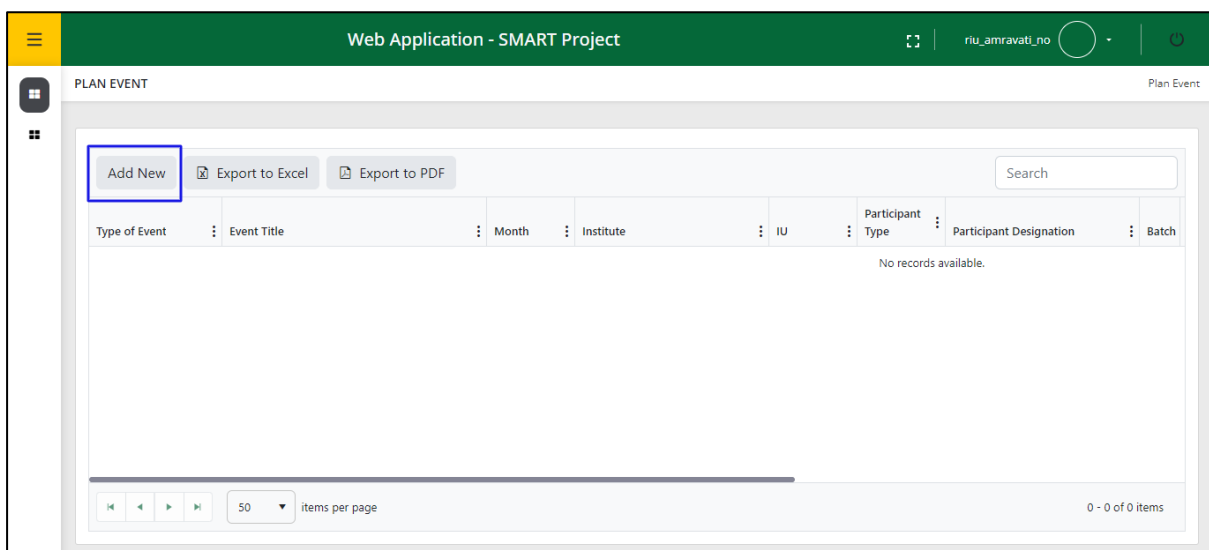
Web Application - SMART Project

riu_amravati_no

PLAN EVENT

Plan Event

Add New

Export to Excel

Export to PDF

Search

| Type of Event | Event Title | Month | Institute | IU | Participant Type | Participant Designation | Batch |
|---|---|---|---|---|---|---|---|

No records available.

50 items per page

0 - 0 of 0 items